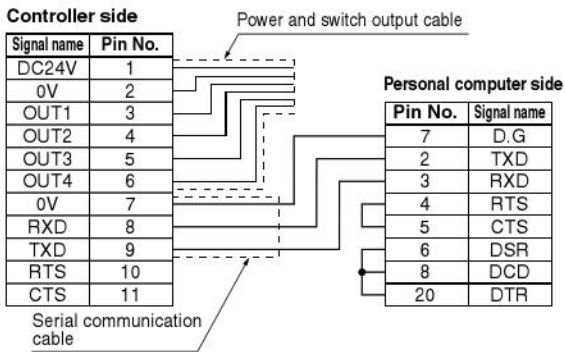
Controller side

Power and switch output cable

| Signal name | Pin No. |
|---|---|
| DC24V | 1 |
| 0V | 2 |
| OUT1 | 3 |
| OUT2 | 4 |
| OUT3 | 5 |
| OUT4 | 6 |
| 0V | 7 |
| RXD | 8 |
| TXD | 9 |
| RTS | 10 |
| CTS | 11 |

Personal computer side

| Pin No. | Signal name |
|---|---|
| 7 | D.G |
| 2 | TXD |
| 3 | RXD |
| 4 | RTS |
| 5 | CTS |
| 6 | DSR |
| 8 | DCD |
| 20 | DTR |

Serial communication cable